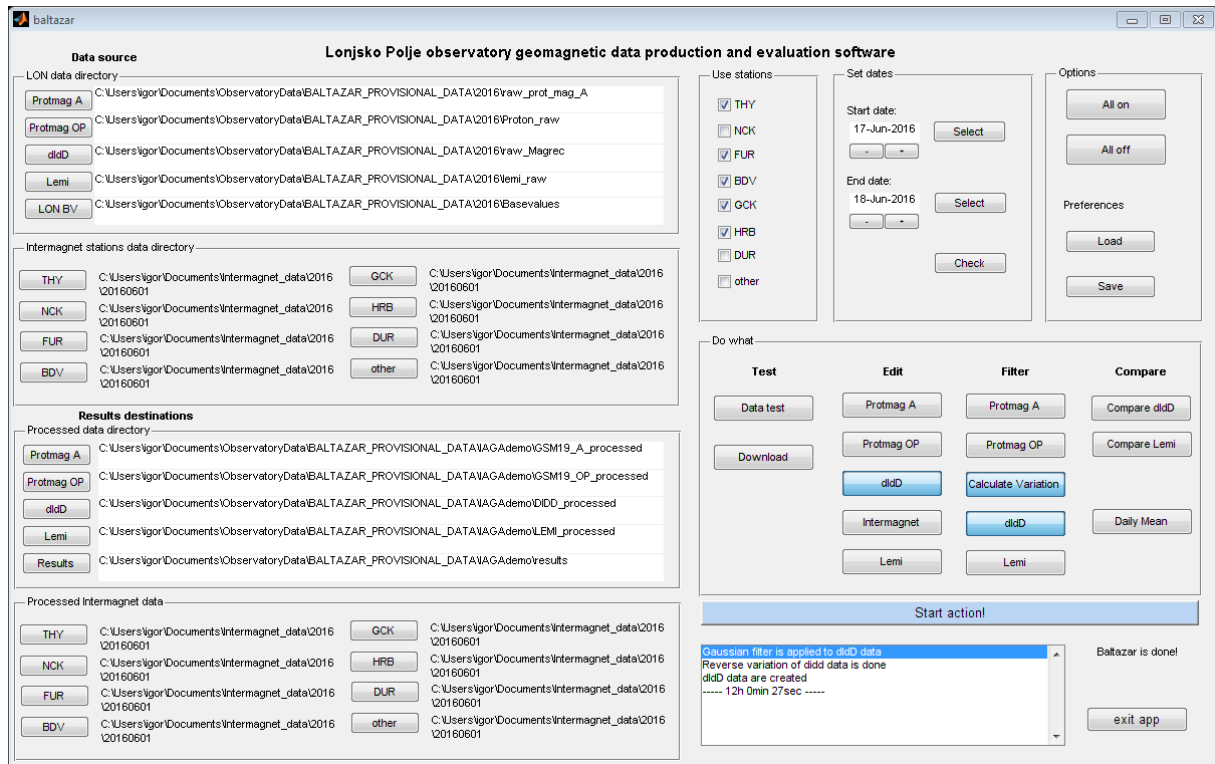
baltazar

Lonjsko Polje observatory geomagnetic data production and evaluation software

Data source

LON data directory

Protmag A C:\Users\igor\Documents\ObservatoryData\BALTAZAR_PROVISIONAL_DATA\2016\raw_prot_mag_A

Protmag OP C:\Users\igor\Documents\ObservatoryData\BALTAZAR_PROVISIONAL_DATA\2016\Proton_raw

dIdD C:\Users\igor\Documents\ObservatoryData\BALTAZAR_PROVISIONAL_DATA\2016\raw_Magrec

Lemi C:\Users\igor\Documents\ObservatoryData\BALTAZAR_PROVISIONAL_DATA\2016\lemi_raw

LON BV C:\Users\igor\Documents\ObservatoryData\BALTAZAR_PROVISIONAL_DATA\2016\Basevalues

Intermagnet stations data directory

THY C:\Users\igor\Documents\Intermagnet_data\2016\20160601

NCK C:\Users\igor\Documents\Intermagnet_data\2016\20160601

FUR C:\Users\igor\Documents\Intermagnet_data\2016\20160601

BDV C:\Users\igor\Documents\Intermagnet_data\2016\20160601

GCK C:\Users\igor\Documents\Intermagnet_data\2016\20160601

HRB C:\Users\igor\Documents\Intermagnet_data\2016\20160601

DUR C:\Users\igor\Documents\Intermagnet_data\2016\20160601

other C:\Users\igor\Documents\Intermagnet_data\2016\20160601

Results destinations

Processed data directory

Protmag A C:\Users\igor\Documents\ObservatoryData\BALTAZAR_PROVISIONAL_DATA\IAGAdemo\GSM19_A_processed

Protmag OP C:\Users\igor\Documents\ObservatoryData\BALTAZAR_PROVISIONAL_DATA\IAGAdemo\GSM19_OP_processed

dIdD C:\Users\igor\Documents\ObservatoryData\BALTAZAR_PROVISIONAL_DATA\IAGAdemo\DIDD_processed

Lemi C:\Users\igor\Documents\ObservatoryData\BALTAZAR_PROVISIONAL_DATA\IAGAdemo\LEMI_processed

Results C:\Users\igor\Documents\ObservatoryData\BALTAZAR_PROVISIONAL_DATA\IAGAdemo\results

Processed Intermagnet data

THY C:\Users\igor\Documents\Intermagnet_data\2016\20160601

NCK C:\Users\igor\Documents\Intermagnet_data\2016\20160601

FUR C:\Users\igor\Documents\Intermagnet_data\2016\20160601

BDV C:\Users\igor\Documents\Intermagnet_data\2016\20160601

GCK C:\Users\igor\Documents\Intermagnet_data\2016\20160601

HRB C:\Users\igor\Documents\Intermagnet_data\2016\20160601

DUR C:\Users\igor\Documents\Intermagnet_data\2016\20160601

other C:\Users\igor\Documents\Intermagnet_data\2016\20160601

Use stations
THY
NCK
FUR
BDV
GCK
HRB
DUR
other

Set dates
Start date:
17-Jun-2016 Select
- +
End date:
18-Jun-2016 Select
- +
Check

Options
All on
All off
Preferences
Load
Save

Do what

Test
Data test
Download

Edit
Protmag A
Protmag OP
dIdD
Intermagnet
Lemi

Filter
Protmag A
Protmag OP
Calculate Variation
dIdD
Lemi

Compare
Compare dIdD
Compare Lemi
Daily Mean

Start action!

Gaussian filter is applied to dIdD data
Reverse variation of didd data is done
dIdD data are created
----- 12h 0min 27sec -----

Baltazar is done!

exit app